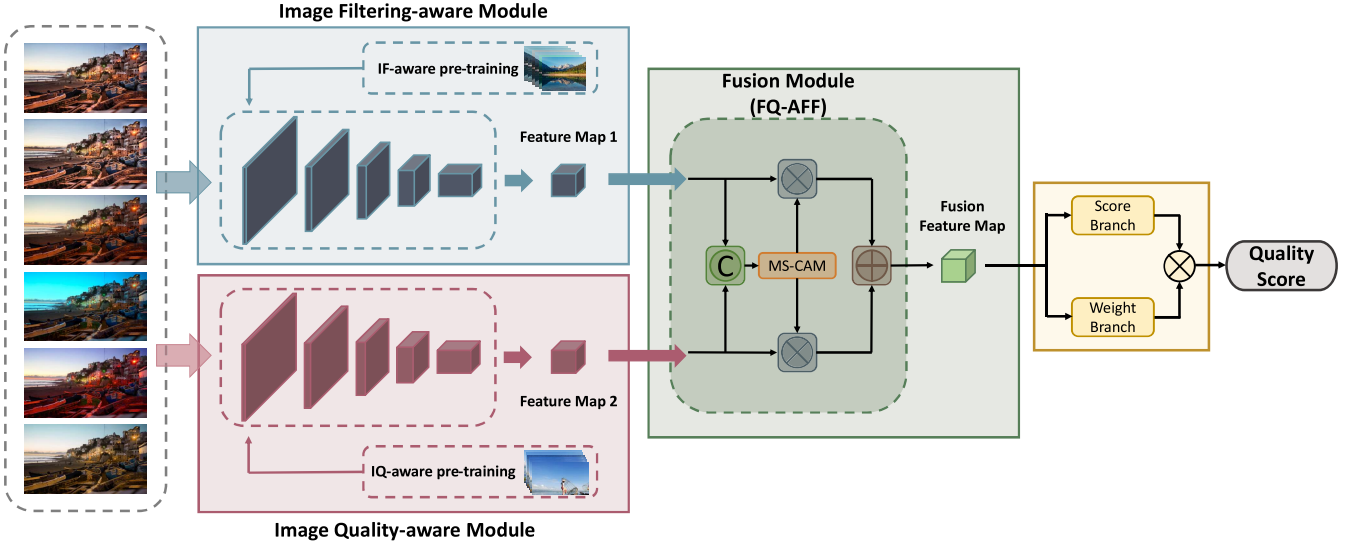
Image Filtering-aware Module

IF-aware pre-training

Feature Map 1

Fusion Module
(FQ-AFF)

C

MS-CAM

Fusion Feature Map

Score Branch

Weight Branch

Quality Score

Feature Map 2

IQ-aware pre-training

Image Quality-aware Module